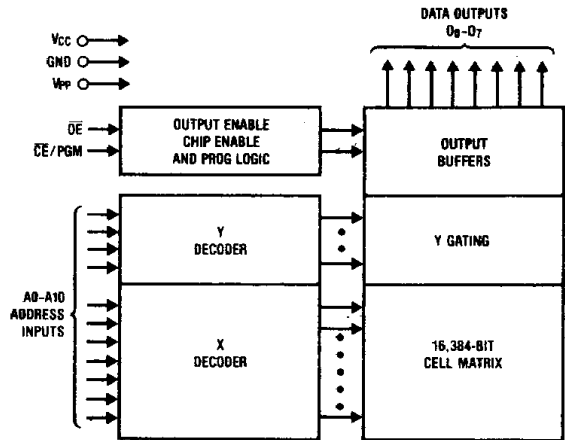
DATA OUTPUTS
$O_0-O_7$

$V_{CC}$
GND
$V_{PP}$

$\overline{OE}$
$\overline{CE}$/PGM

OUTPUT ENABLE
CHIP ENABLE
AND PROG LOGIC

OUTPUT
BUFFERS

Y
DECODER

Y GATING

A0-A10
ADDRESS
INPUTS

X
DECODER

16,384-BIT
CELL MATRIX